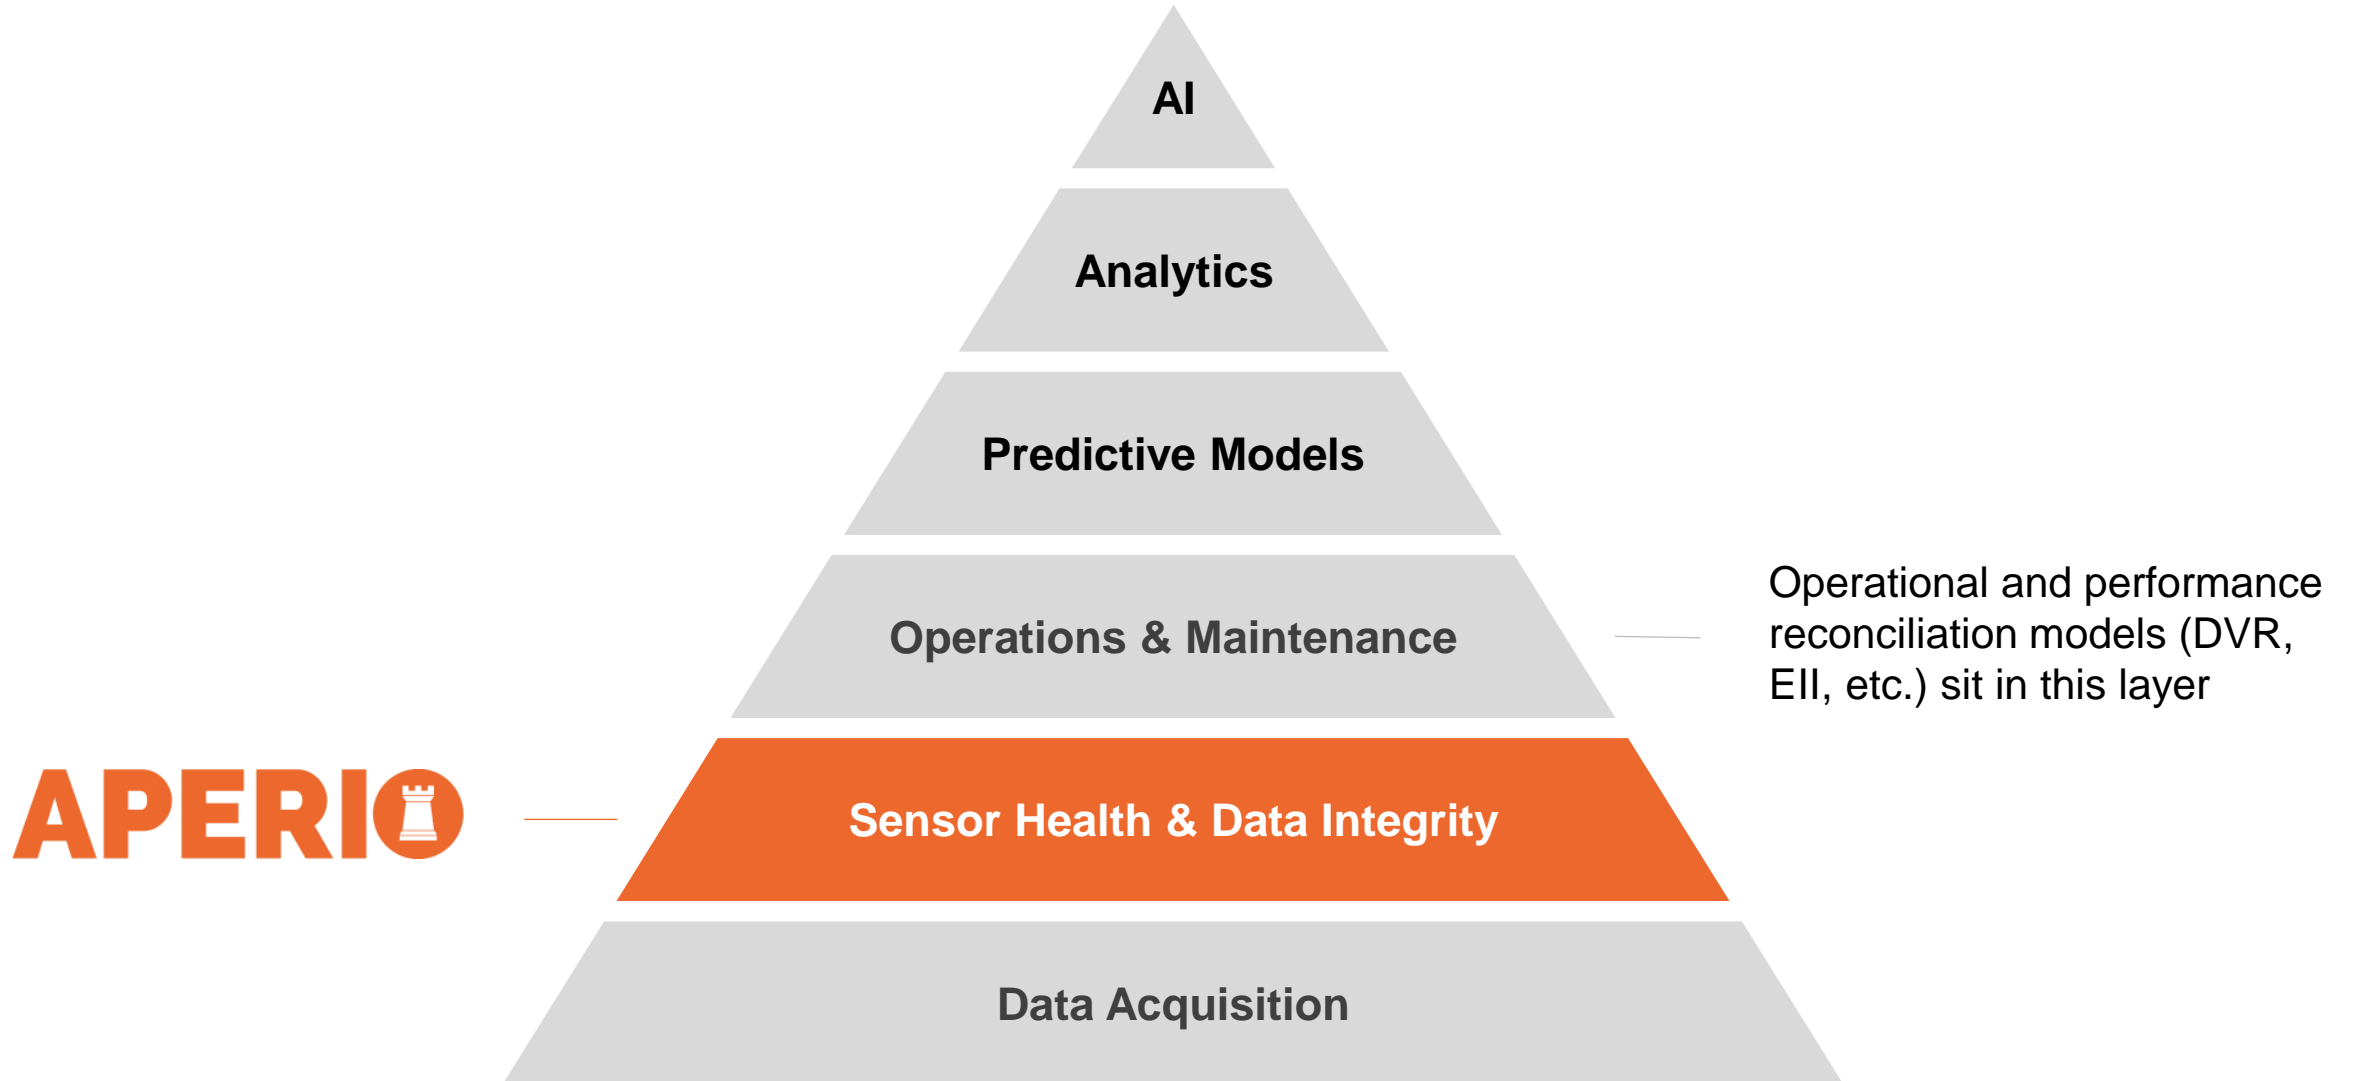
AI

Analytics

Predictive Models

Operations & Maintenance

Operational and performance reconciliation models (DVR, EII, etc.) sit in this layer

APERIO

Sensor Health & Data Integrity

Data Acquisition